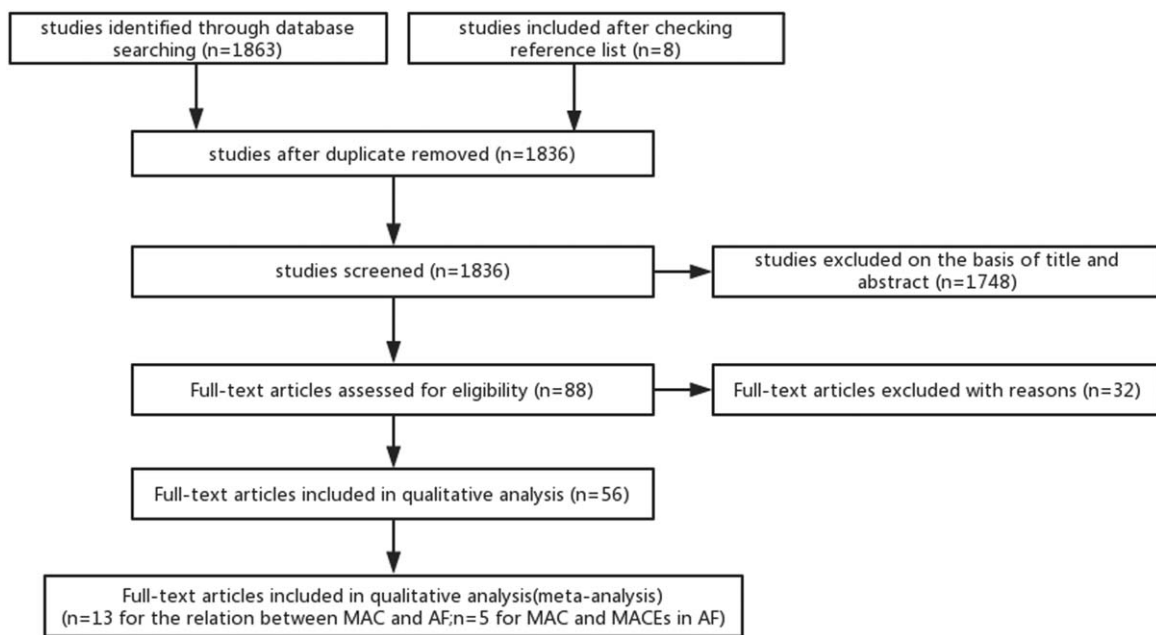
studies identified through database searching (n=1863)

studies included after checking reference list (n=8)

studies after duplicate removed (n=1836)

studies screened (n=1836)

studies excluded on the basis of title and abstract (n=1748)

Full-text articles assessed for eligibility (n=88)

Full-text articles excluded with reasons (n=32)

Full-text articles included in qualitative analysis (n=56)

Full-text articles included in qualitative analysis(meta-analysis) (n=13 for the relation between MAC and AF;n=5 for MAC and MACEs in AF)